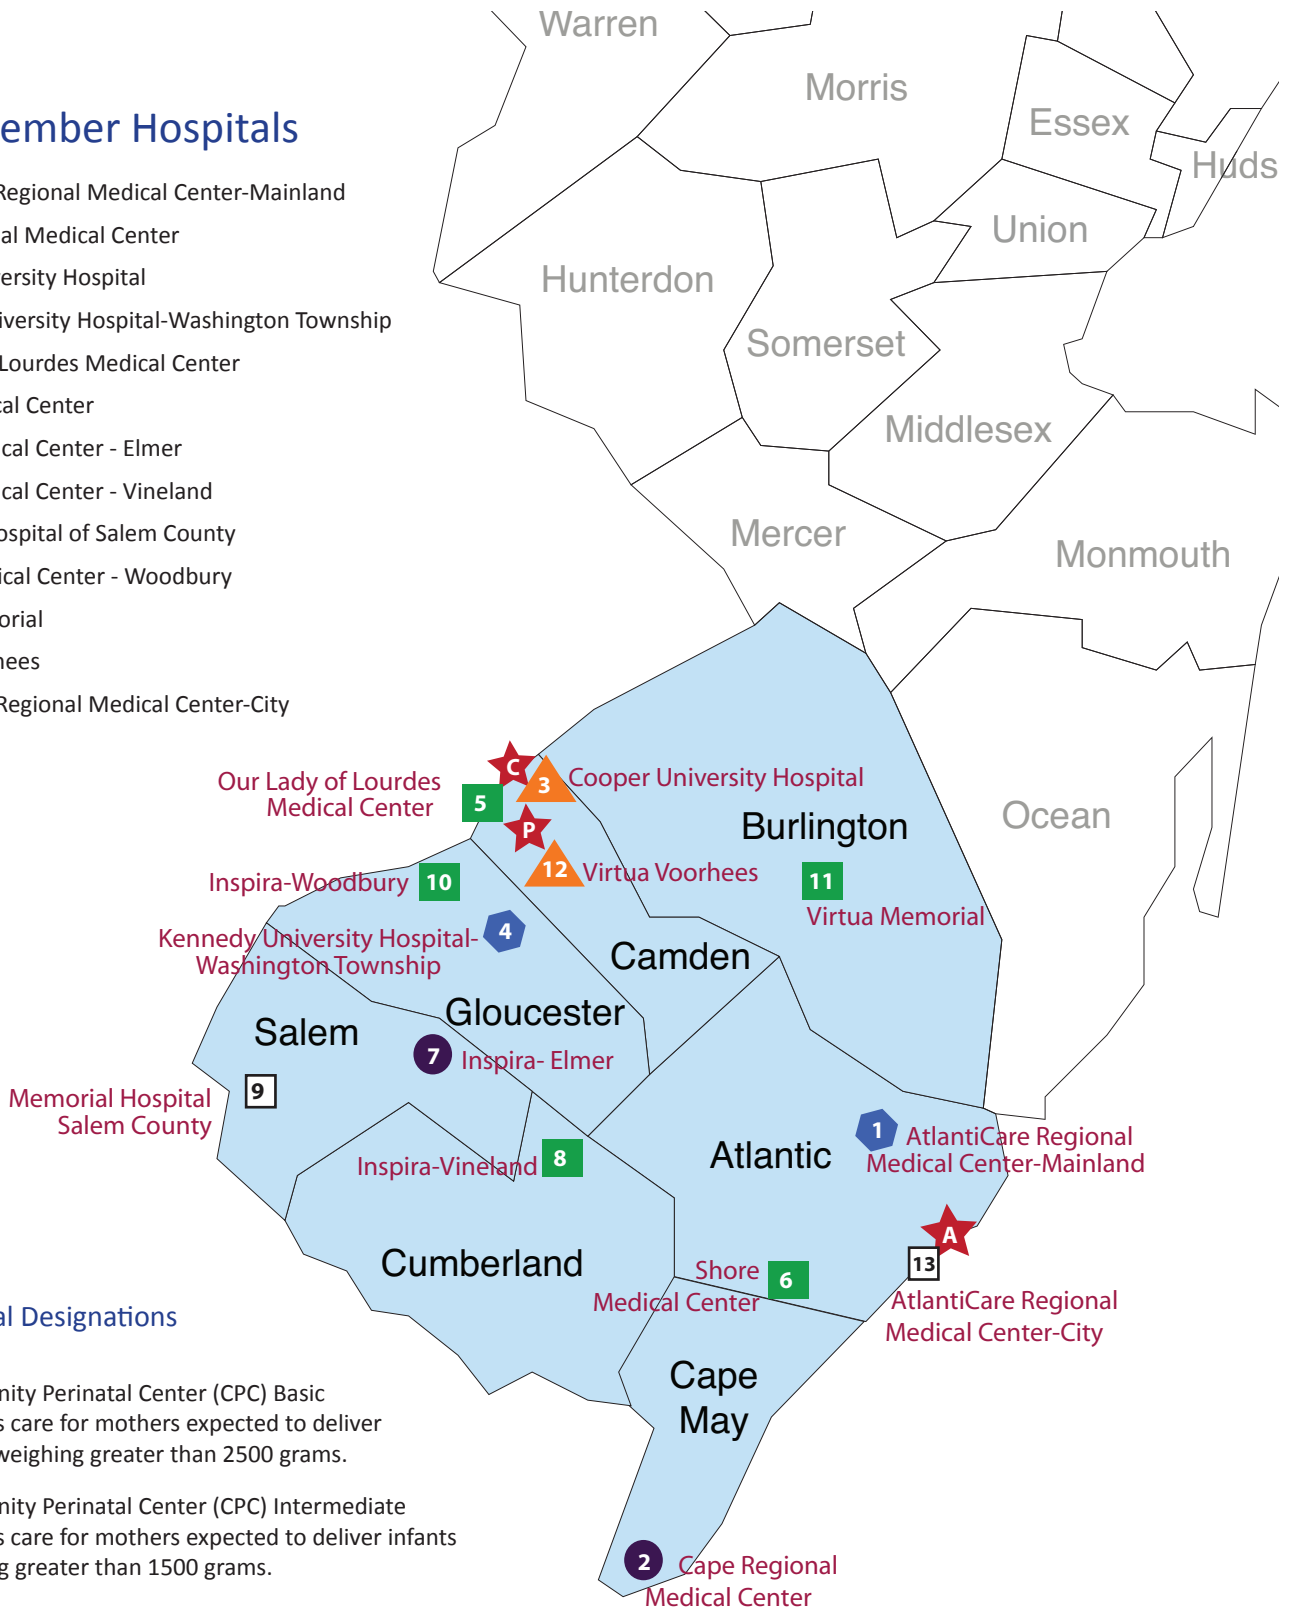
ember Hospitals

Regional Medical Center-Mainland
al Medical Center
ersity Hospital
iversity Hospital-Washington Township
Lourdes Medical Center
cal Center
cal Center - Elmer
cal Center - Vineland
ospital of Salem County
ical Center - Woodbury
orial
hees
Regional Medical Center-City

al Designations

nity Perinatal Center (CPC) Basic
s care for mothers expected to deliver
weighing greater than 2500 grams.

nity Perinatal Center (CPC) Intermediate
s care for mothers expected to deliver infants
g greater than 1500 grams.

Warren
Morris
Essex
Huds
Union
Hunterdon
Somerset
Middlesex
Mercer
Monmouth
Ocean
Burlington
Camden
Gloucester
Salem
Atlantic
Cumberland
Cape May

C
3 Cooper University Hospital
Our Lady of Lourdes Medical Center 5
P
12 Virtua Voorhees
Inspira-Woodbury 10
11 Virtua Memorial
Kennedy University Hospital-Washington Township 4
7 Inspira- Elmer
Memorial Hospital Salem County 9
Inspira-Vineland 8
1 AtlantiCare Regional Medical Center-Mainland
A
13 AtlantiCare Regional Medical Center-City
Shore Medical Center 6
2 Cape Regional Medical Center